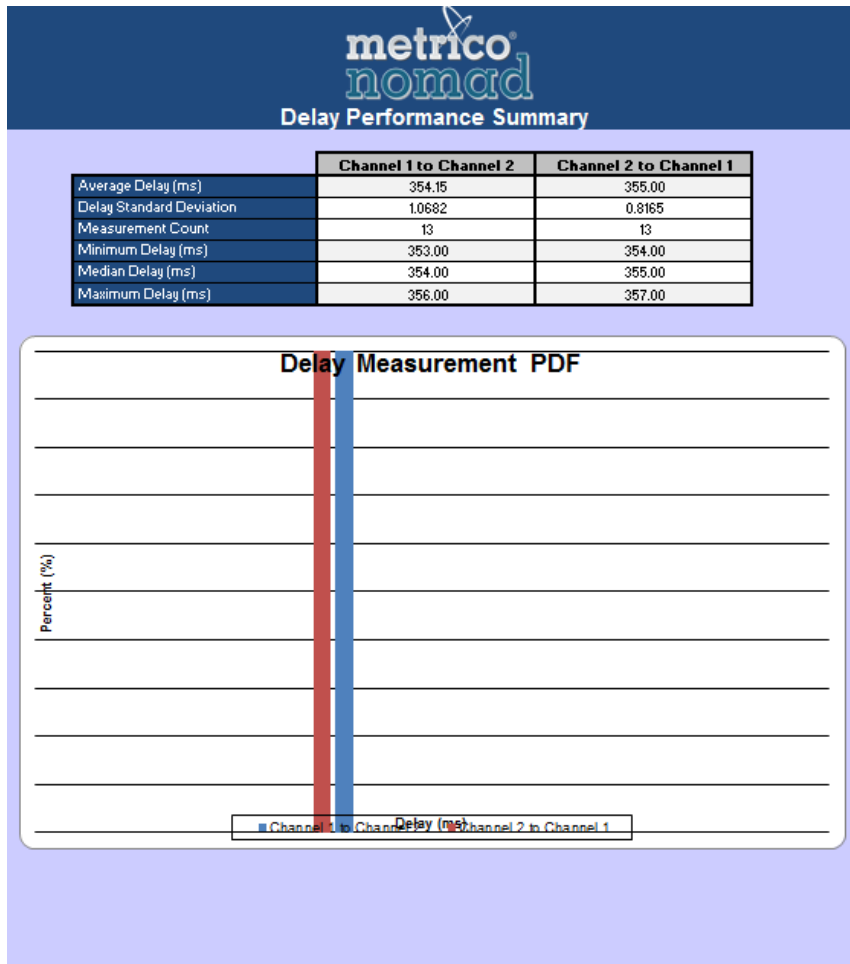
metrico®
nomad
Delay Performance Summary

| | Channel 1 to Channel 2 | Channel 2 to Channel 1 |
|---|---|---|
| Average Delay (ms) | 354.15 | 355.00 |
| Delay Standard Deviation | 1.0682 | 0.8165 |
| Measurement Count | 13 | 13 |
| Minimum Delay (ms) | 353.00 | 354.00 |
| Median Delay (ms) | 354.00 | 355.00 |
| Maximum Delay (ms) | 356.00 | 357.00 |

Delay Measurement PDF

Percent (%)

Delay (ms)

Channel 1 to Channel 2 Channel 2 to Channel 1